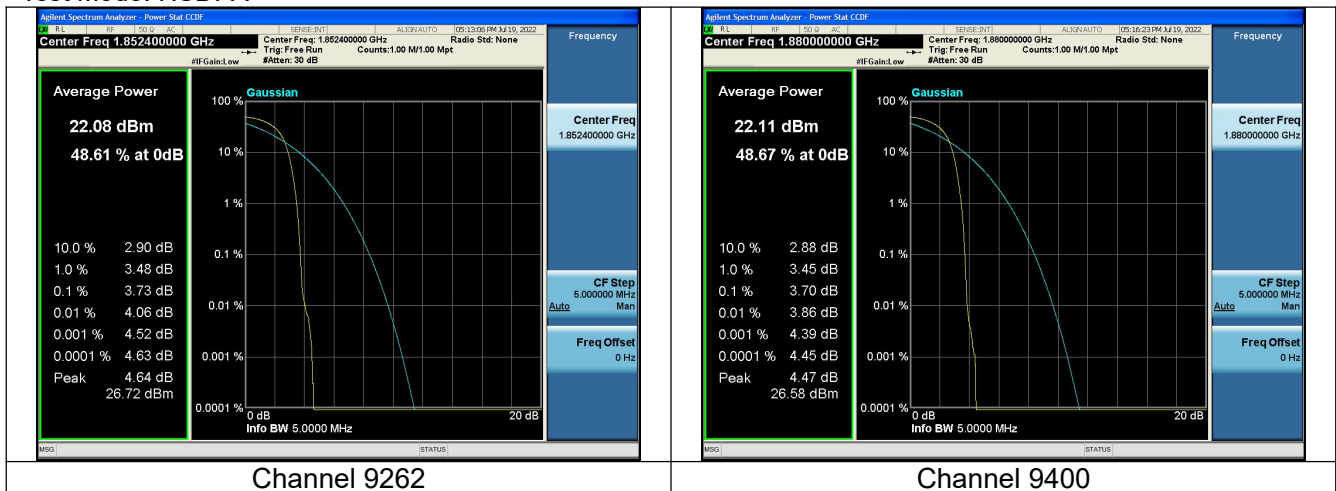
| Agilent Spectrum Analyzer - Power Stat CCDF<br>RL RF 50 Ω AC SENSE:INT ALIGN AUTO 05:13:06 PM Jul 19, 2022<br>Center Freq 1.852400000 GHz<br>Center Freq: 1.852400000 GHz Trig: Free Run #Atten: 30 dB Counts:1.00 M/1.00 Mpt Radio Std: None #IFGain:Low<br>Frequency<br>Average Power<br>22.08 dBm<br>48.61 % at 0dB<br>10.0 % 2.90 dB<br>1.0 % 3.48 dB<br>0.1 % 3.73 dB<br>0.01 % 4.06 dB<br>0.001 % 4.52 dB<br>0.0001 % 4.63 dB<br>Peak 4.64 dB<br>26.72 dBm<br>100 % Gaussian<br>10 %<br>1 %<br>0.1 %<br>0.01 %<br>0.001 %<br>0.0001 % 0 dB 20 dB<br>Info BW 5.0000 MHz<br>Center Freq 1.852400000 GHz<br>CF Step 5.000000 MHz Auto Man<br>Freq Offset 0 Hz<br>MSG STATUS | Agilent Spectrum Analyzer - Power Stat CCDF<br>RL RF 50 Ω AC SENSE:INT ALIGN AUTO 05:16:23 PM Jul 19, 2022<br>Center Freq 1.880000000 GHz<br>Center Freq: 1.880000000 GHz Trig: Free Run #Atten: 30 dB Counts:1.00 M/1.00 Mpt Radio Std: None #IFGain:Low<br>Frequency<br>Average Power<br>22.11 dBm<br>48.67 % at 0dB<br>10.0 % 2.88 dB<br>1.0 % 3.45 dB<br>0.1 % 3.70 dB<br>0.01 % 3.86 dB<br>0.001 % 4.39 dB<br>0.0001 % 4.45 dB<br>Peak 4.47 dB<br>26.58 dBm<br>100 % Gaussian<br>10 %<br>1 %<br>0.1 %<br>0.01 %<br>0.001 %<br>0.0001 % 0 dB 20 dB<br>Info BW 5.0000 MHz<br>Center Freq 1.880000000 GHz<br>CF Step 5.000000 MHz Auto Man<br>Freq Offset 0 Hz<br>MSG STATUS |
|---|---|
| Channel 9262 | Channel 9400 |